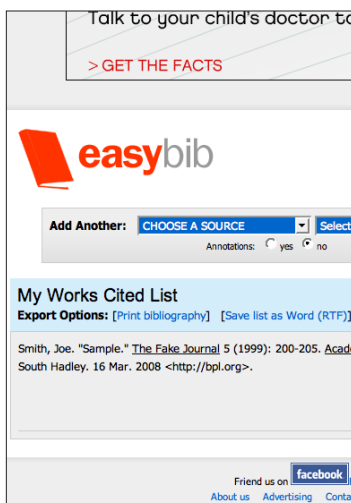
Talk to your child's doctor to

> GET THE FACTS

easybib

Add Another: CHOOSE A SOURCE Select

Annotations: yes no

My Works Cited List

Export Options: [Print bibliography] [Save list as Word (RTF)]

Smith, Joe. "Sample." The Fake Journal 5 (1999): 200-205. Acad South Hadley. 16 Mar. 2008 <http://bpl.org>.

Friend us on facebook

About us Advertising Conta